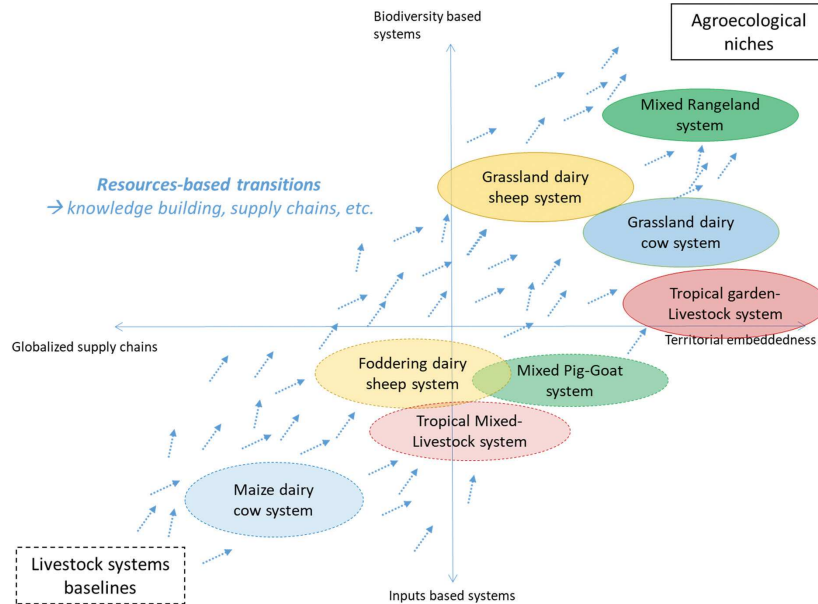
Biodiversity based systems

Agroecological niches

Mixed Rangeland system

Resources-based transitions
→ knowledge building, supply chains, etc.

Grassland dairy sheep system

Grassland dairy cow system

Tropical garden-Livestock system

Globalized supply chains

Territorial embeddedness

Foddering dairy sheep system

Mixed Pig-Goat system

Tropical Mixed-Livestock system

Maize dairy cow system

Livestock systems baselines

Inputs based systems